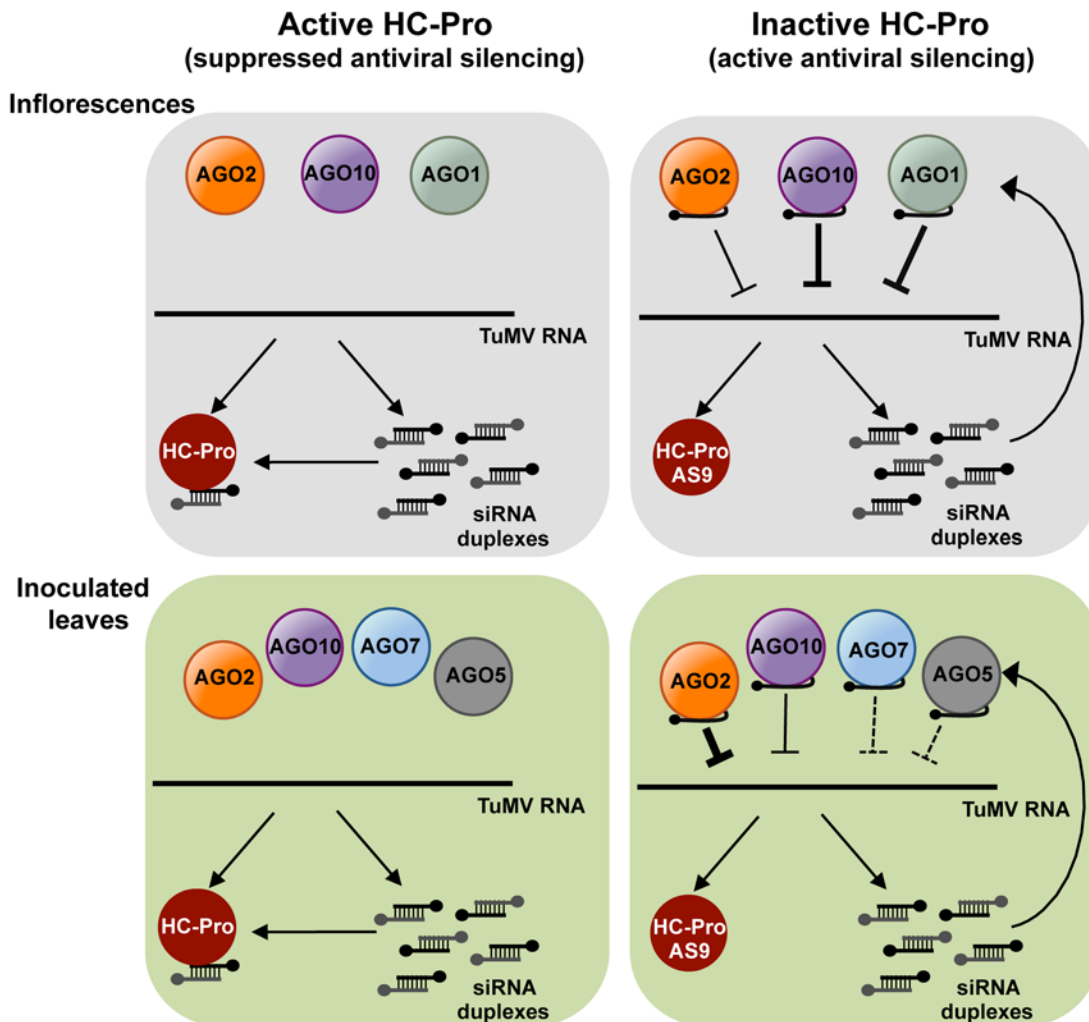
Active HC-Pro
(suppressed antiviral silencing)

Inactive HC-Pro
(active antiviral silencing)

Inflorescences

AGO2
AGO10
AGO1
TuMV RNA
HC-Pro
siRNA duplexes

AGO2
AGO10
AGO1
TuMV RNA
HC-Pro AS9
siRNA duplexes

Inoculated leaves

AGO2
AGO10
AGO7
AGO5
TuMV RNA
HC-Pro
siRNA duplexes

AGO2
AGO10
AGO7
AGO5
TuMV RNA
HC-Pro AS9
siRNA duplexes